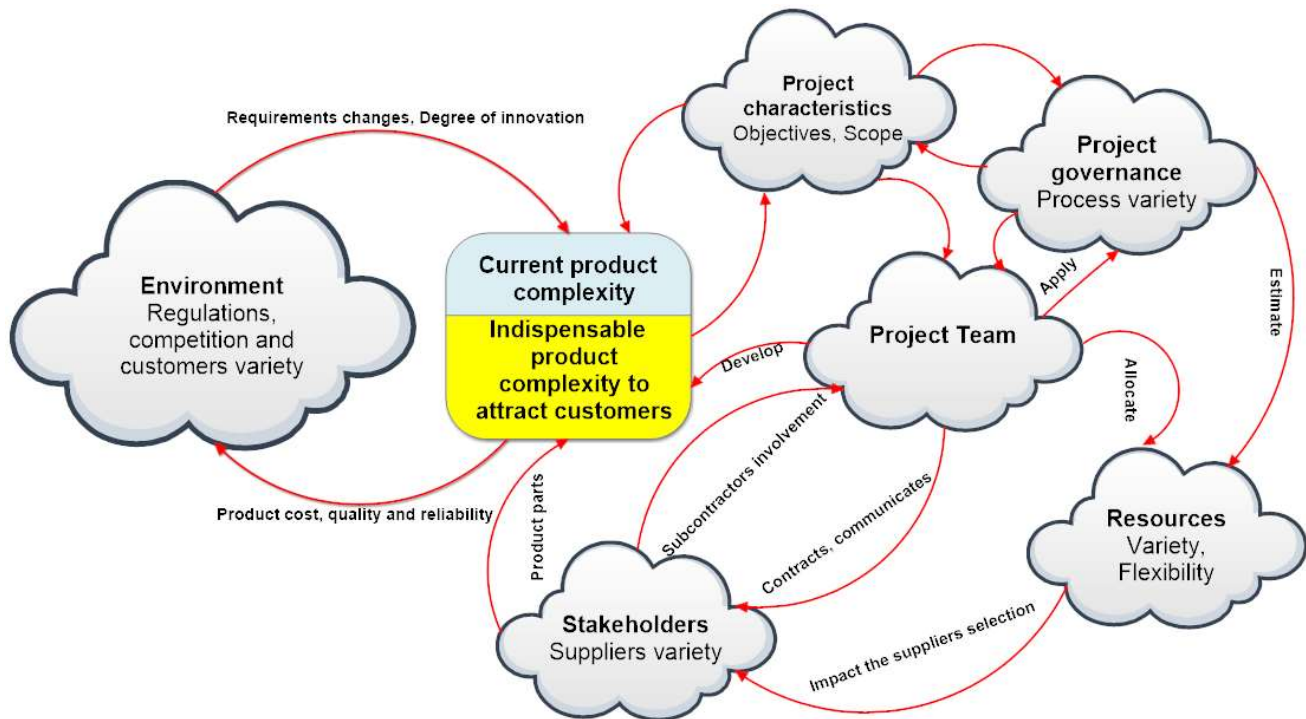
Requirements changes, Degree of innovation

Project characteristics
Objectives, Scope

Project governance
Process variety

Environment
Regulations, competition and customers variety

Current product complexity

Indispensable product complexity to attract customers

Apply

Estimate

Project Team

Develop

Allocate

Subcontractors involvement

Contracts, communicates

Product cost, quality and reliability

Product parts

Resources
Variety, Flexibility

Stakeholders
Suppliers variety

Impact the suppliers selection